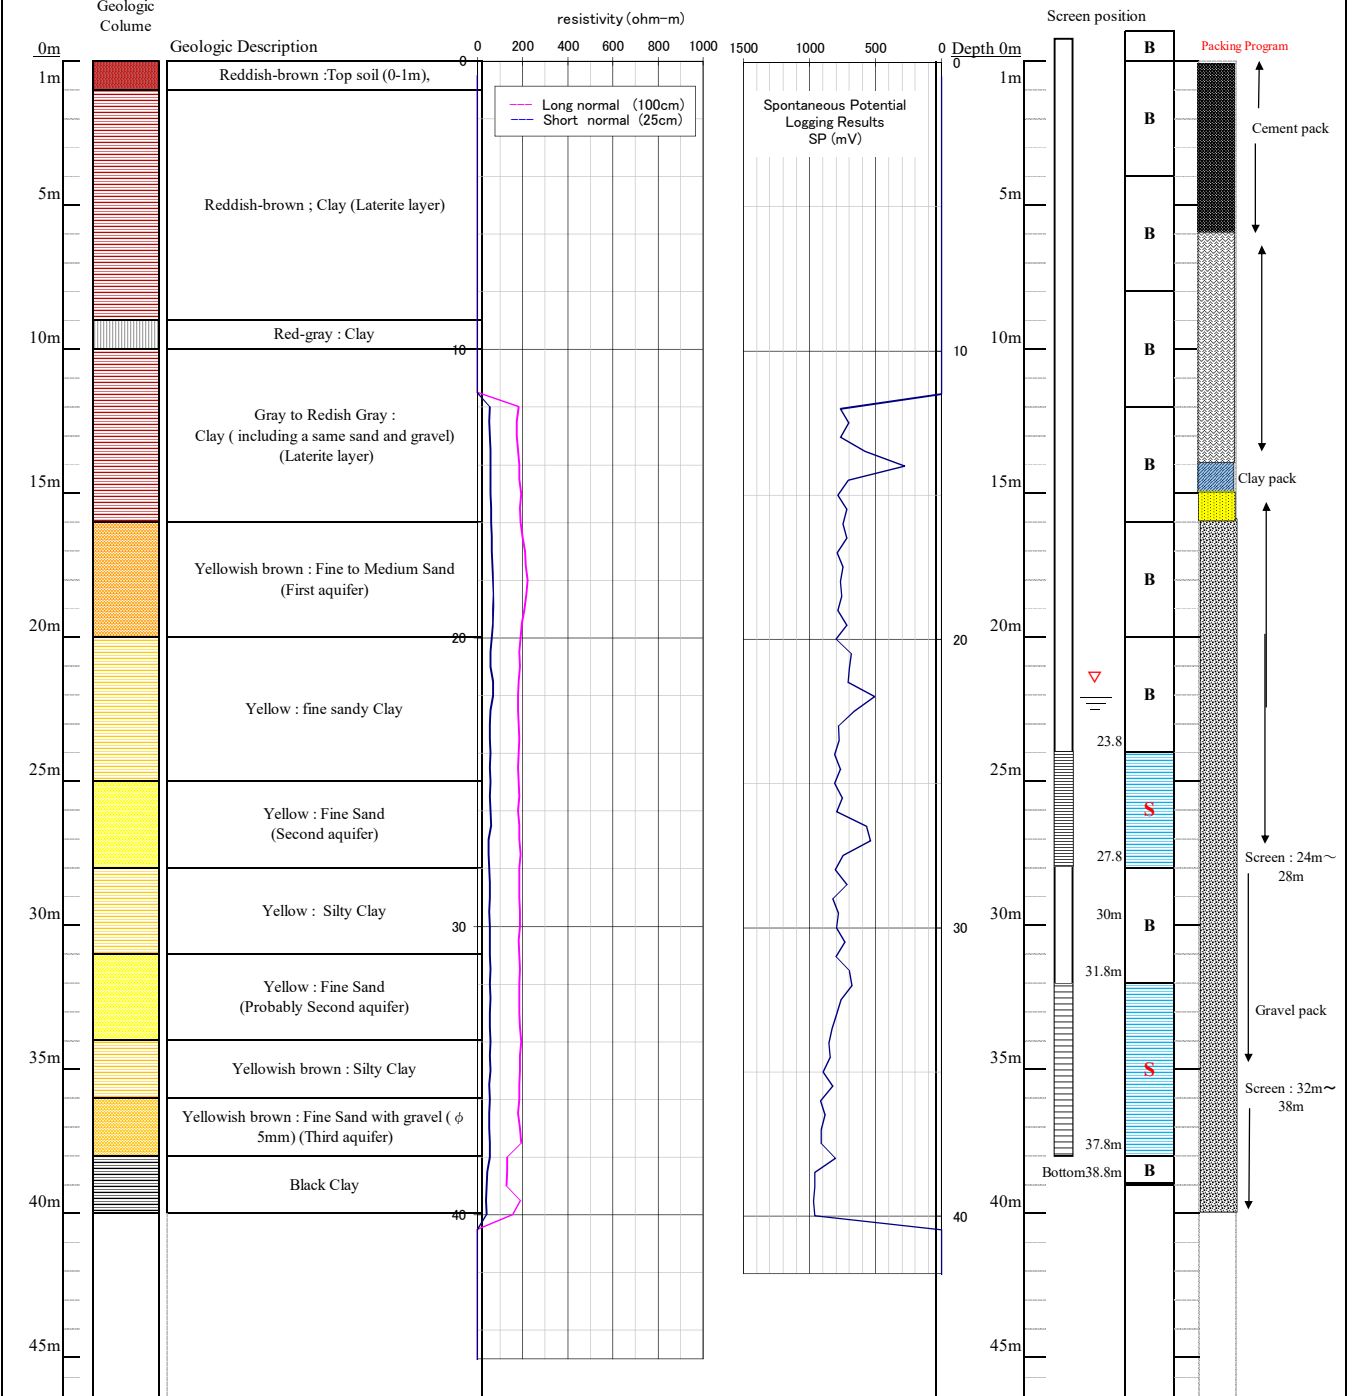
Geologic Colume

0m
1m
5m
10m
15m
20m
25m
30m
35m
40m
45m

Geologic Description

Reddish-brown :Top soil (0-1m),

Reddish-brown ; Clay (Laterite layer)

Red-gray : Clay

Gray to Redish Gray : Clay ( including a same sand and gravel) (Laterite layer)

Yellowish brown : Fine to Medium Sand (First aquifer)

Yellow : fine sandy Clay

Yellow : Fine Sand (Second aquifer)

Yellow : Silty Clay

Yellow : Fine Sand (Probably Second aquifer)

Yellowish brown : Silty Clay

Yellowish brown : Fine Sand with gravel ( ϕ 5mm) (Third aquifer)

Black Clay

resistivity (ohm−m)
0 200 400 600 800 1000
0
10
20
30
40

Long normal (100cm)
Short normal (25cm)

1500 1000 500 0
Spontaneous Potential Logging Results SP (mV)
0
10
20
30
40

Depth 0m
1m
5m
10m
15m
20m
25m
30m
35m
40m
45m

Screen position

23.8
27.8
30m
31.8m
37.8m
Bottom38.8m

B
B
B
B
B
B
B
S
B
S
B

Packing Program
Cement pack
Clay pack
Screen : 24m～28m
Gravel pack
Screen : 32m～38m